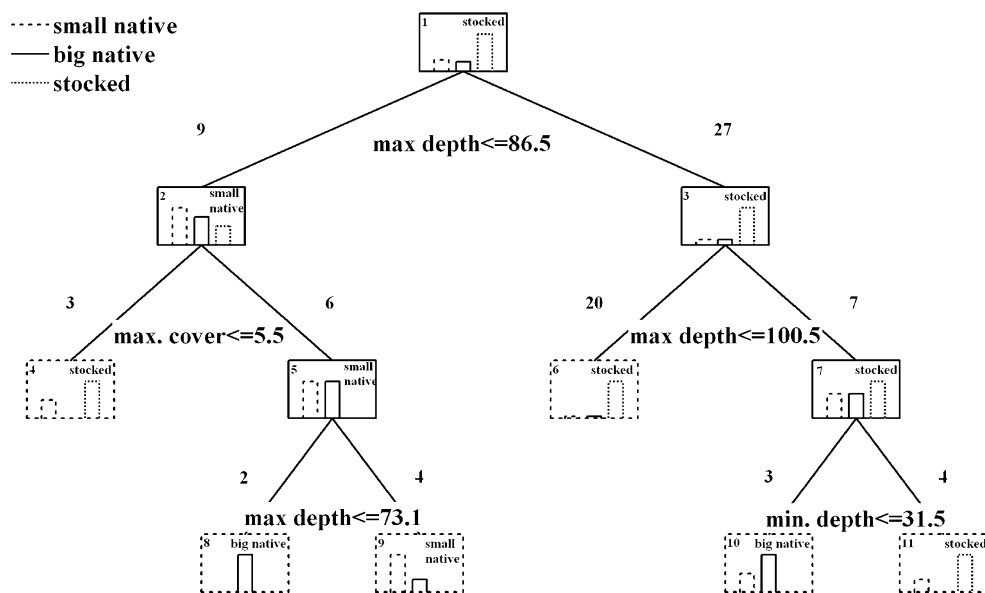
small native
big native
stocked

1 stocked

9

max depth<=86.5

27

2 small native

3 stocked

3

max. cover<=5.5

6

20

max depth<=100.5

7

4 stocked

5 small native

6 stocked

7 stocked

2

max depth<=73.1

4

3

min. depth<=31.5

4

8 big native

9 small native

10 big native

11 stocked